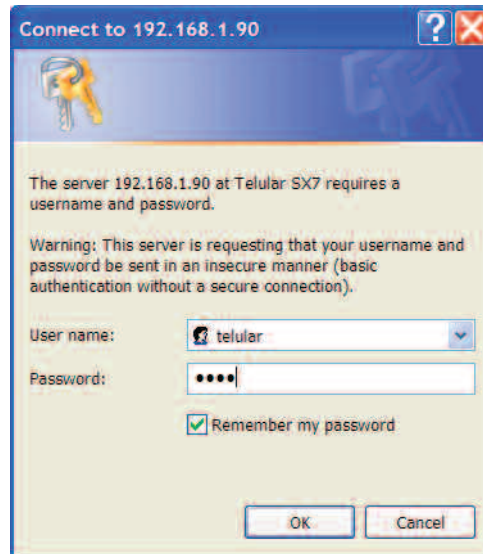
Connect to 192.168.1.90

The server 192.168.1.90 at Telular SX7 requires a username and password.

Warning: This server is requesting that your username and password be sent in an insecure manner (basic authentication without a secure connection).

User name: telular

Password: ••••

Remember my password

OK Cancel